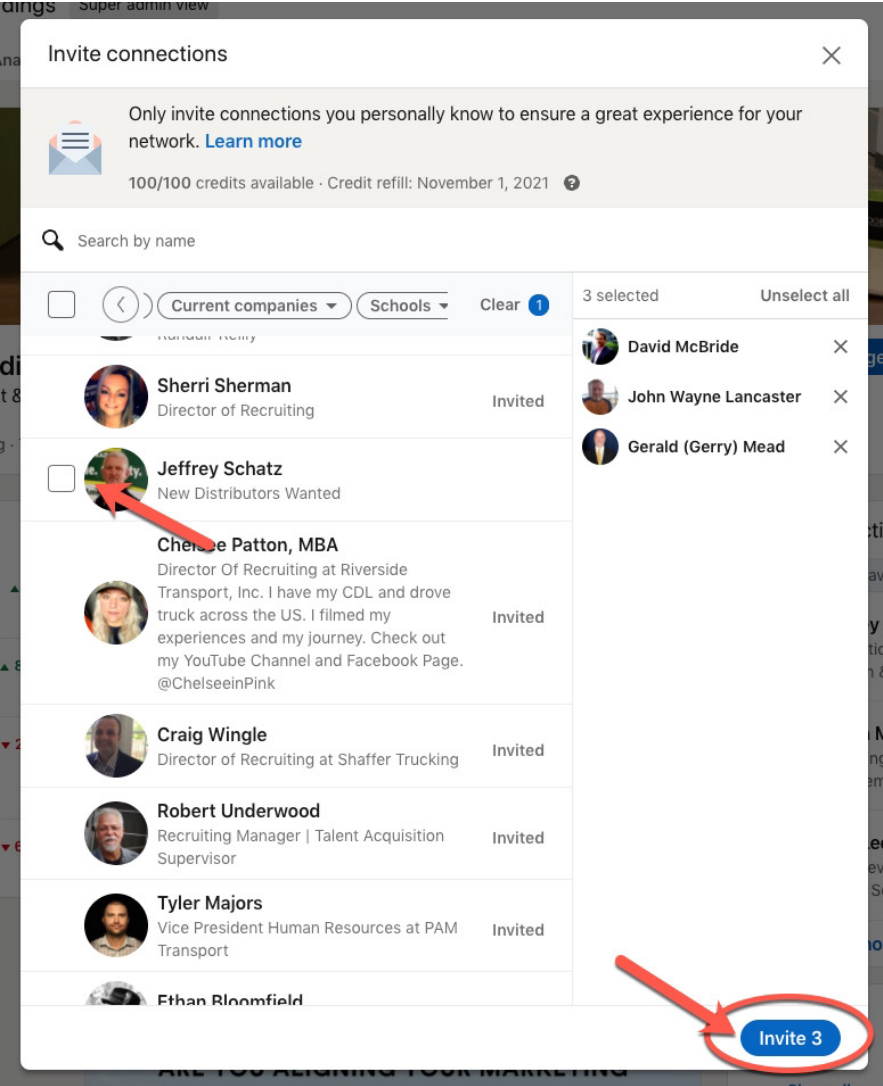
dings Super admin view

Invite connections

Only invite connections you personally know to ensure a great experience for your network. Learn more

100/100 credits available · Credit refill: November 1, 2021

Search by name

Current companies ▾ Schools ▾ Clear 1

3 selected Unselect all

David McBride
John Wayne Lancaster
Gerald (Gerry) Mead

Randall Kelly

Sherri Sherman
Director of Recruiting
Invited

Jeffrey Schatz
New Distributors Wanted

Chelsee Patton, MBA
Director Of Recruiting at Riverside Transport, Inc. I have my CDL and drove truck across the US. I filmed my experiences and my journey. Check out my YouTube Channel and Facebook Page. @ChelseeinPink
Invited

Craig Wingle
Director of Recruiting at Shaffer Trucking
Invited

Robert Underwood
Recruiting Manager | Talent Acquisition Supervisor
Invited

Tyler Majors
Vice President Human Resources at PAM Transport
Invited

Ethan Bloomfield

Invite 3

ARE YOU ALIGNING YOUR MARKETING